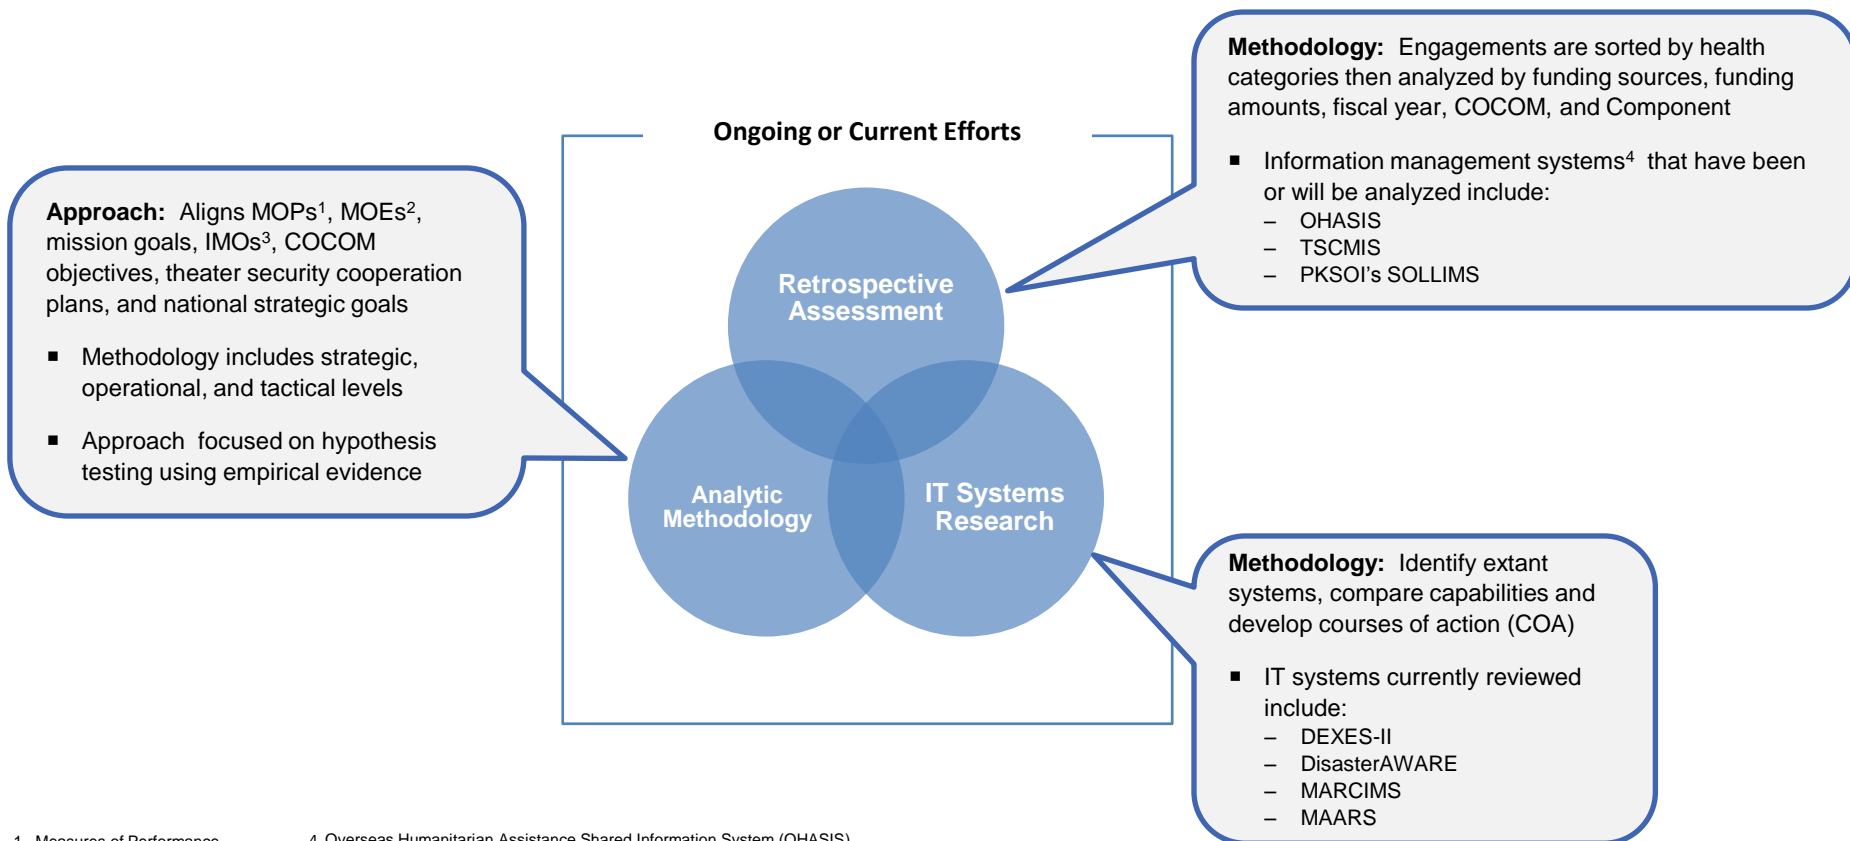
Ongoing or Current Efforts

Approach: Aligns MOPs$^1$, MOEs$^2$, mission goals, IMOs$^3$, COCOM objectives, theater security cooperation plans, and national strategic goals

▪ Methodology includes strategic, operational, and tactical levels

▪ Approach focused on hypothesis testing using empirical evidence

Retrospective Assessment

Analytic Methodology

IT Systems Research

Methodology: Engagements are sorted by health categories then analyzed by funding sources, funding amounts, fiscal year, COCOM, and Component

▪ Information management systems$^4$ that have been or will be analyzed include:
– OHASIS
– TSCMIS
– PKSOI's SOLLIMS

Methodology: Identify extant systems, compare capabilities and develop courses of action (COA)

▪ IT systems currently reviewed include:
– DEXES-II
– DisasterAWARE
– MARCIMS
– MAARS

1. Measures of Performance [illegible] 4. Overseas Humanitarian Assistance Shared Information System (OHASIS)